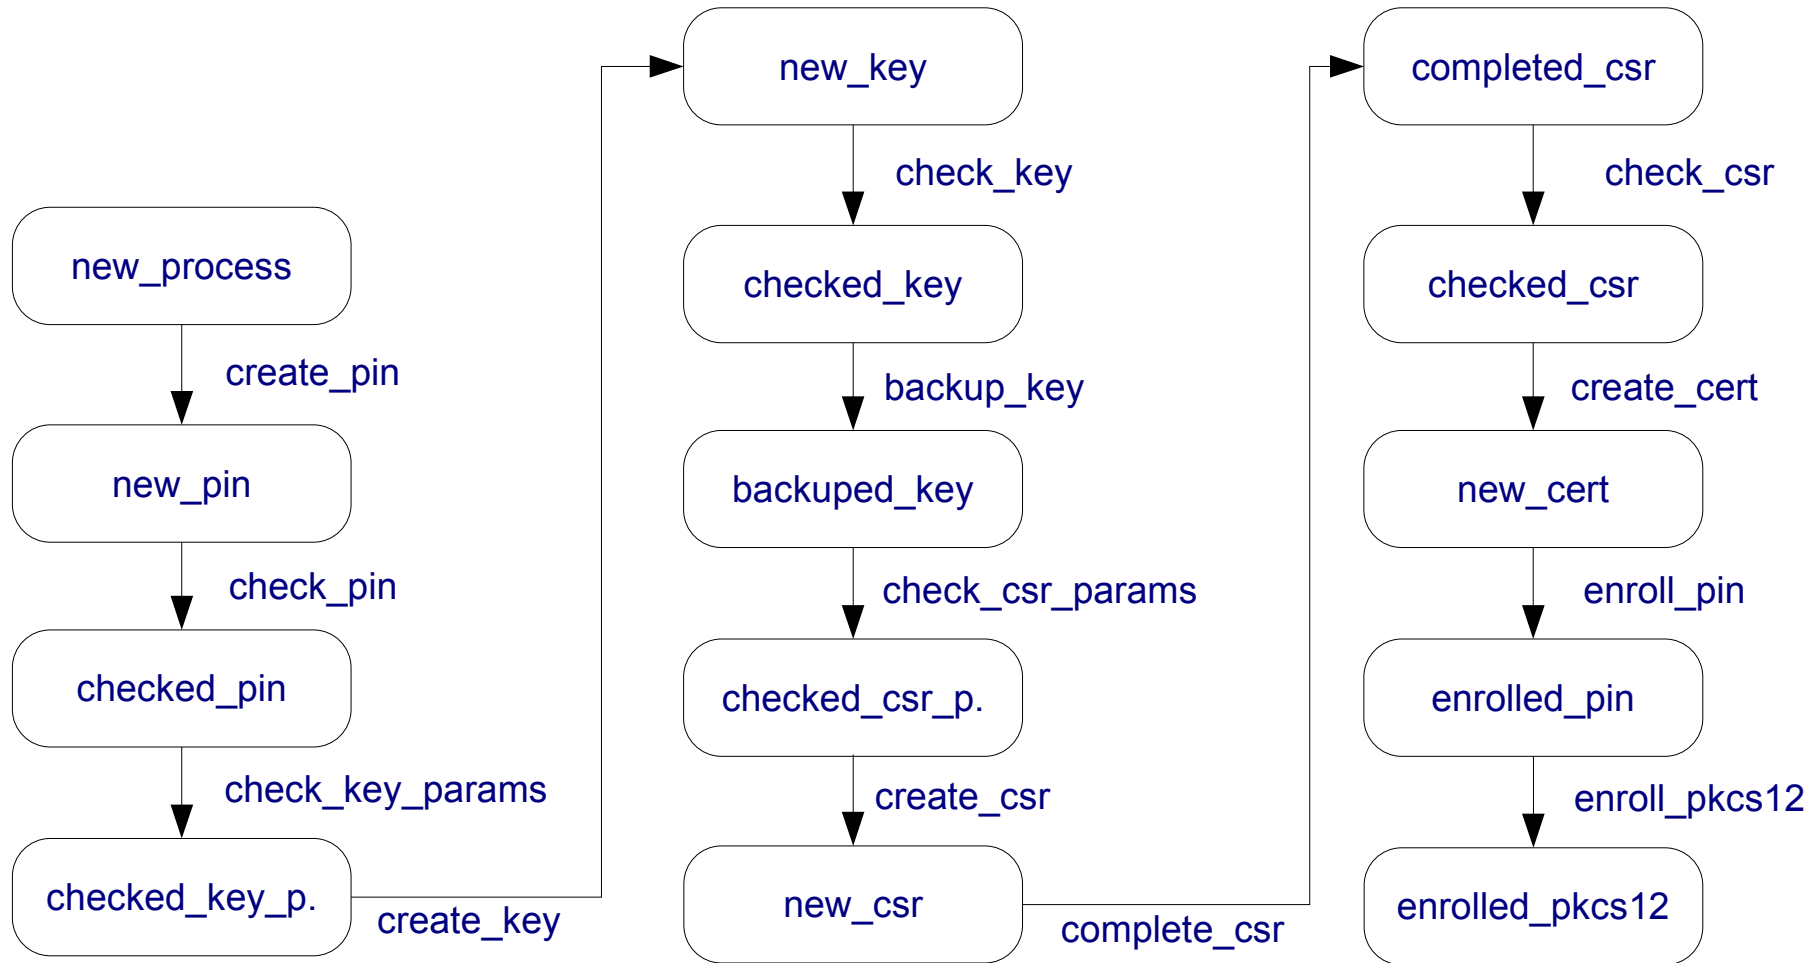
new_process
create_pin
new_pin
check_pin
checked_pin
check_key_params
checked_key_p.
create_key
new_key
check_key
checked_key
backup_key
backuped_key
check_csr_params
checked_csr_p.
create_csr
new_csr
complete_csr
completed_csr
check_csr
checked_csr
create_cert
new_cert
enroll_pin
enrolled_pin
enroll_pkcs12
enrolled_pkcs12